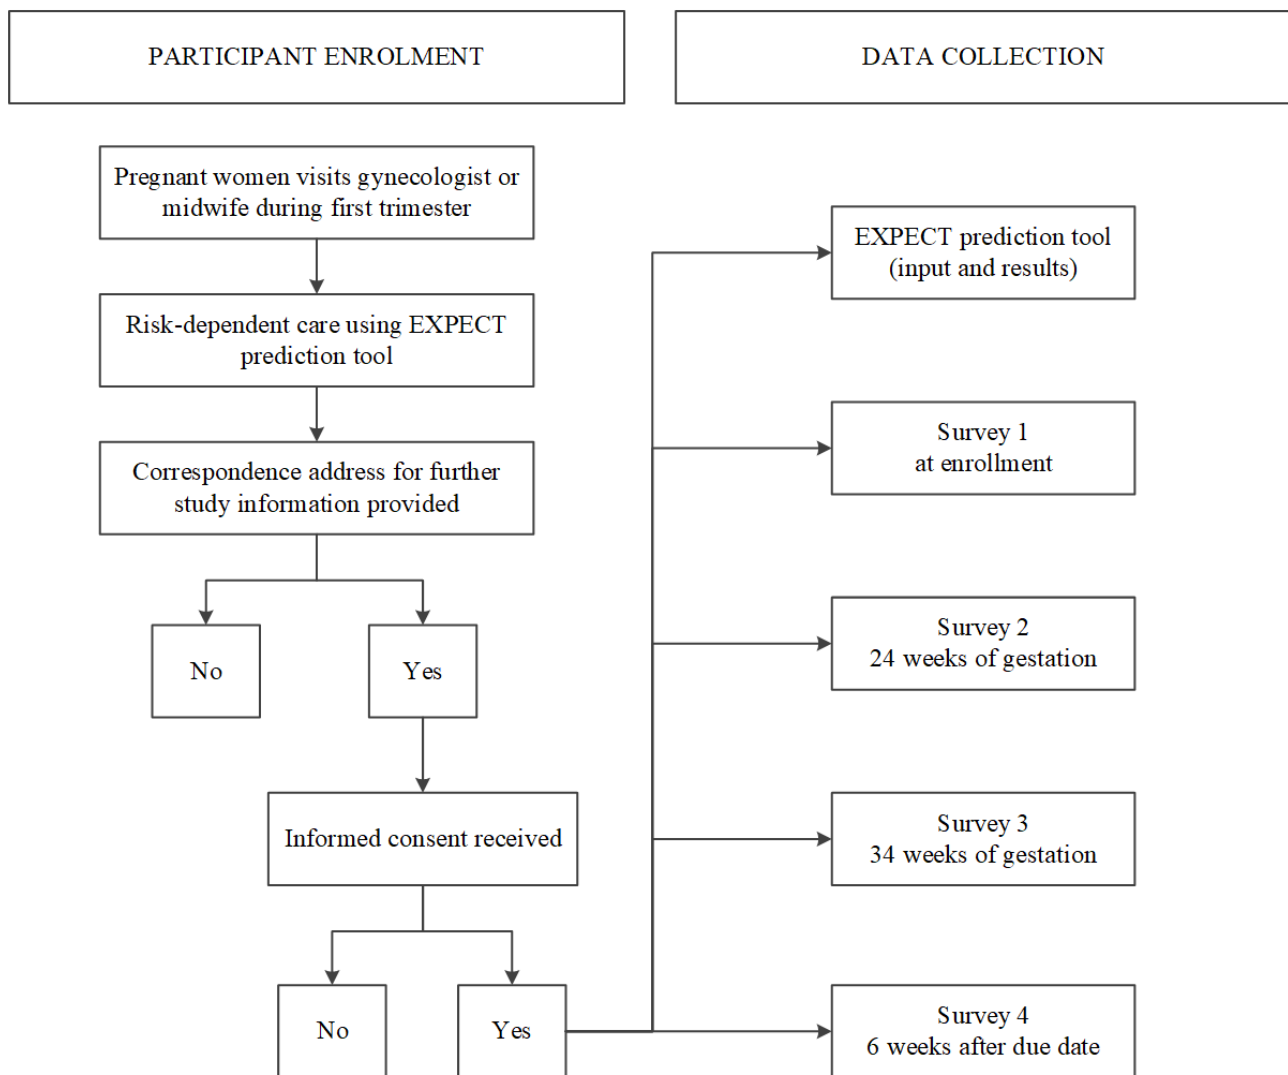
PARTICIPANT ENROLMENT

DATA COLLECTION

Pregnant women visits gynecologist or midwife during first trimester

Risk-dependent care using EXPECT prediction tool

Correspondence address for further study information provided

No

Yes

Informed consent received

No

Yes

EXPECT prediction tool (input and results)

Survey 1
at enrollment

Survey 2
24 weeks of gestation

Survey 3
34 weeks of gestation

Survey 4
6 weeks after due date